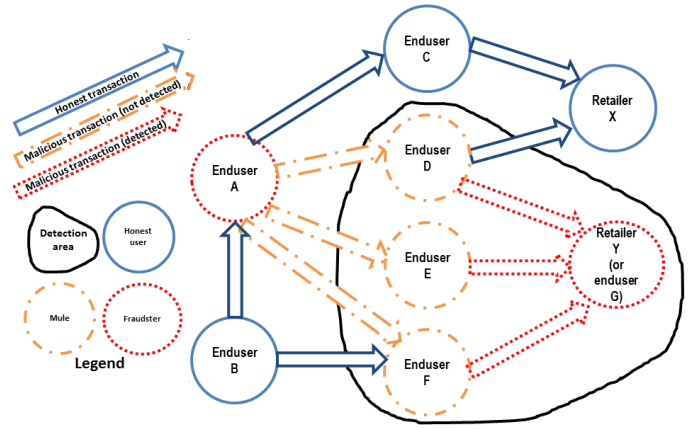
Honest transaction
Malicious transaction (not detected)
Malicious transaction (detected)

Detection area
Honest user
Mule
Fraudster
Legend

Enduser C
Retailer X
Enduser A
Enduser D
Enduser E
Retailer Y (or enduser G)
Enduser B
Enduser F